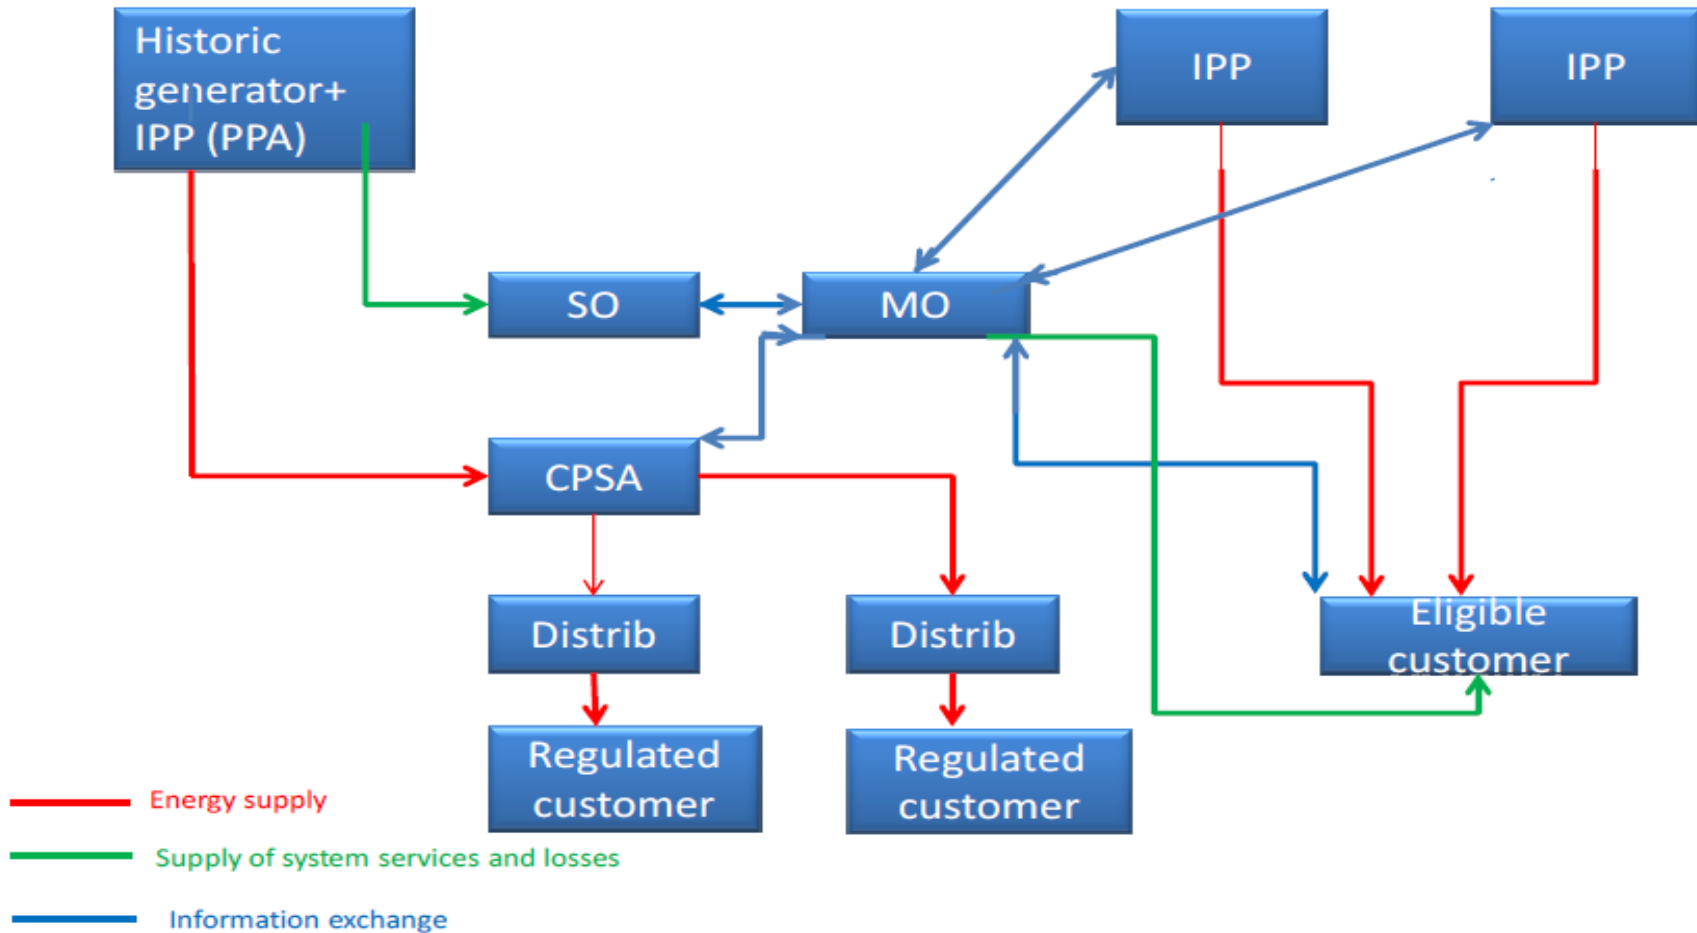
Historic generator+ IPP (PPA)

IPP

IPP

SO

MO

CPSA

Distrib

Distrib

Eligible customer

Regulated customer

Regulated customer

Energy supply

Supply of system services and losses

Information exchange